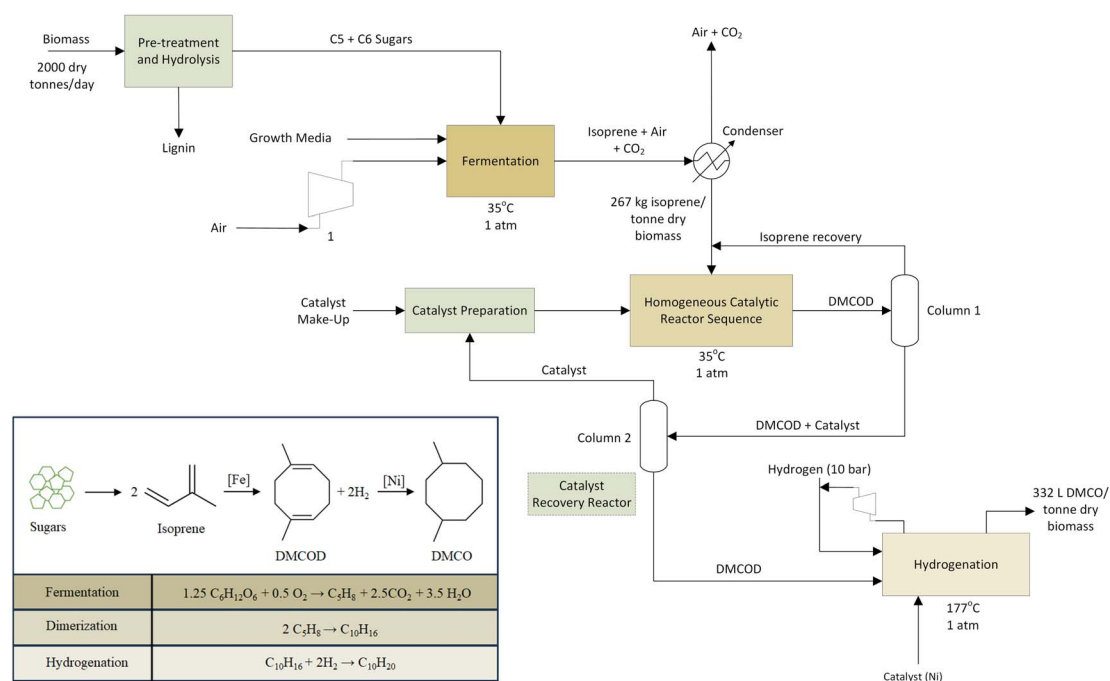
Biomass

2000 dry tonnes/day

Pre-treatment and Hydrolysis

C5 + C6 Sugars

Lignin

Air + $CO_2$

Growth Media

Fermentation

Isoprene + Air + $CO_2$

Condenser

Air

1

$35^oC$
1 atm

267 kg isoprene/ tonne dry biomass

Isoprene recovery

Catalyst Make-Up

Catalyst Preparation

Homogeneous Catalytic Reactor Sequence

DMCOD

Column 1

$35^oC$
1 atm

Catalyst

Column 2

DMCOD + Catalyst

Catalyst Recovery Reactor

Hydrogen (10 bar)

332 L DMCO/ tonne dry biomass

Sugars

2

Isoprene

[Fe]

DMCOD

$+ 2H_2$

[Ni]

DMCO

| Fermentation | $1.25\ C_6H_{12}O_6 + 0.5\ O_2 \rightarrow C_5H_8 + 2.5CO_2 + 3.5\ H_2O$ |
|---|---|
| Dimerization | $2\ C_5H_8 \rightarrow C_{10}H_{16}$ |
| Hydrogenation | $C_{10}H_{16} + 2H_2 \rightarrow C_{10}H_{20}$ |

DMCOD

Hydrogenation

$177^oC$
1 atm

Catalyst (Ni)